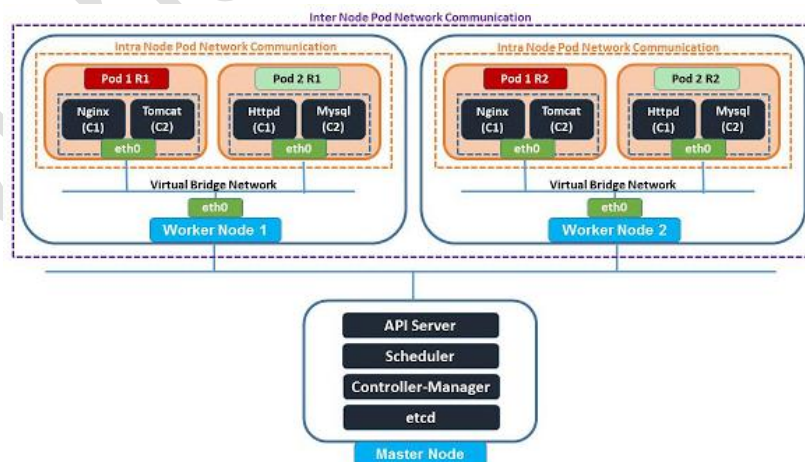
Inter Node Pod Network Communication

Intra Node Pod Network Communication

Pod 1 R1

Nginx (C1)

Tomcat (C2)

eth0

Pod 2 R1

Httpd (C1)

Mysql (C2)

eth0

Virtual Bridge Network

eth0

Worker Node 1

Intra Node Pod Network Communication

Pod 1 R2

Nginx (C1)

Tomcat (C2)

eth0

Pod 2 R2

Httpd (C1)

Mysql (C2)

eth0

Virtual Bridge Network

eth0

Worker Node 2

API Server

Scheduler

Controller-Manager

etcd

Master Node